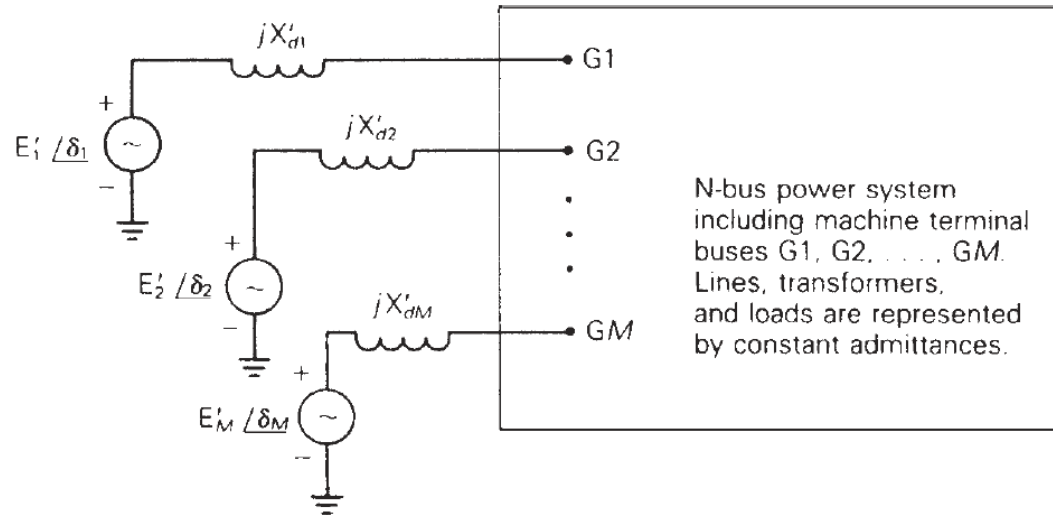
$jX'_{d1}$

G1

$+$

$E'_1 \angle\delta_1$

$-$

$jX'_{d2}$

G2

$+$

$E'_2 \angle\delta_2$

$-$

$jX'_{dM}$

GM

$+$

$E'_M \angle\delta_M$

$-$

N-bus power system including machine terminal buses G1, G2, . . . , GM. Lines, transformers, and loads are represented by constant admittances.